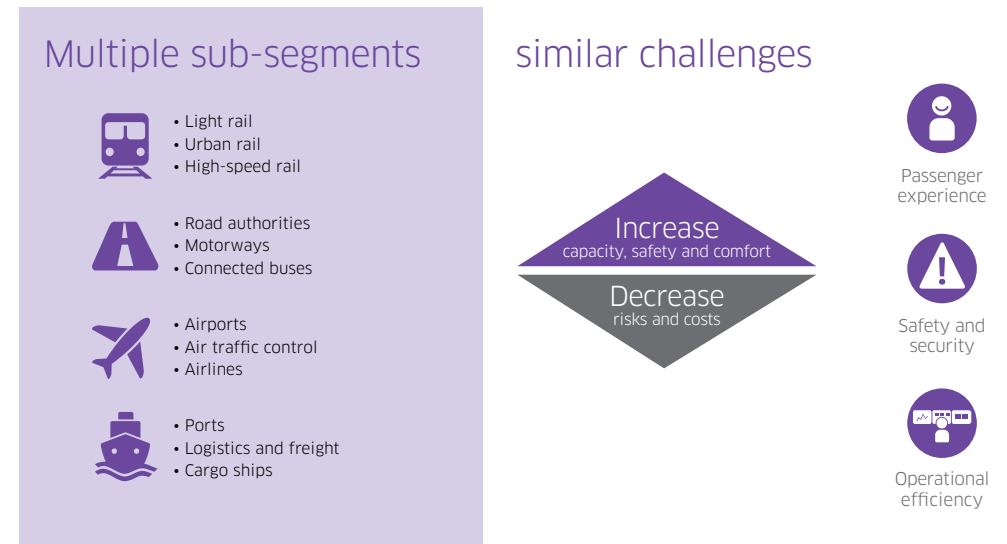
Multiple sub-segments

• Light rail
• Urban rail
• High-speed rail

• Road authorities
• Motorways
• Connected buses

• Airports
• Air traffic control
• Airlines

• Ports
• Logistics and freight
• Cargo ships

similar challenges

Increase
capacity, safety and comfort

Decrease
risks and costs

Passenger experience

Safety and security

Operational efficiency